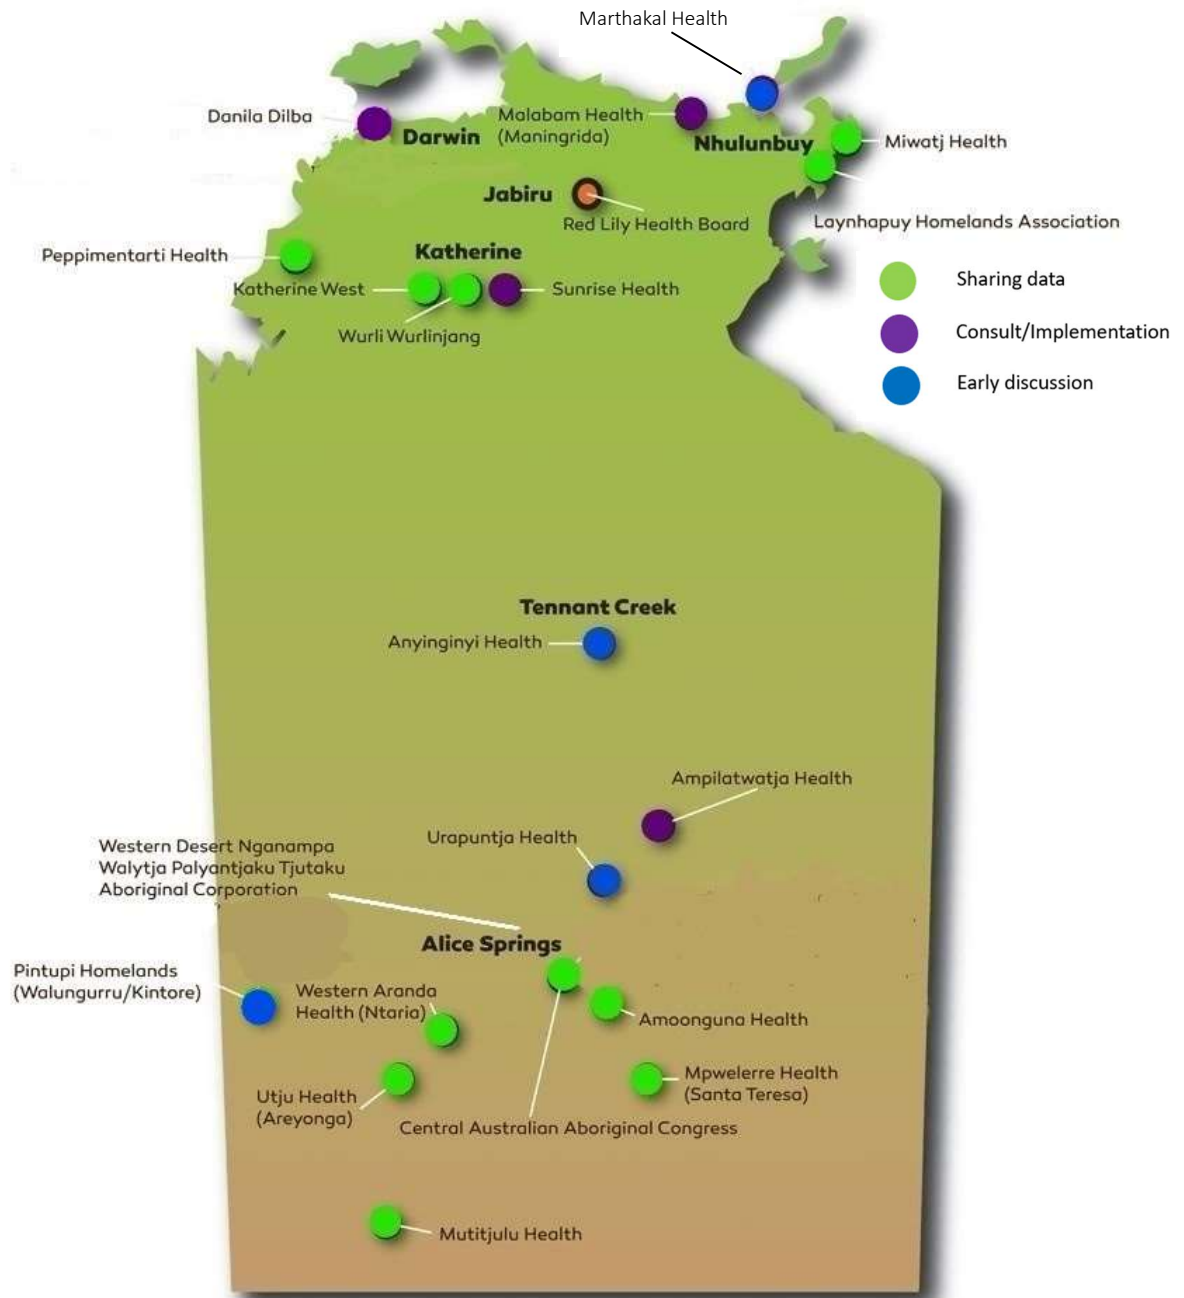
Marthakal Health

Danila Dilba

Darwin

Malabam Health (Maningrida)

Nhulunbuy

Miwatj Health

Jabiru

Red Lily Health Board

Laynhapuy Homelands Association

Peppimentarti Health

Katherine

Katherine West

Sunrise Health

Wurli Wurlinjang

Sharing data

Consult/Implementation

Early discussion

Tennant Creek

Anyinginyi Health

Ampilatwatja Health

Western Desert Nganampa Walytja Palyantjaku Tjutaku Aboriginal Corporation

Urapuntja Health

Alice Springs

Pintupi Homelands (Walungurru/Kintore)

Western Aranda Health (Ntaria)

Amoonguna Health

Mpwelerre Health (Santa Teresa)

Utju Health (Areyonga)

Central Australian Aboriginal Congress

Mutitjulu Health